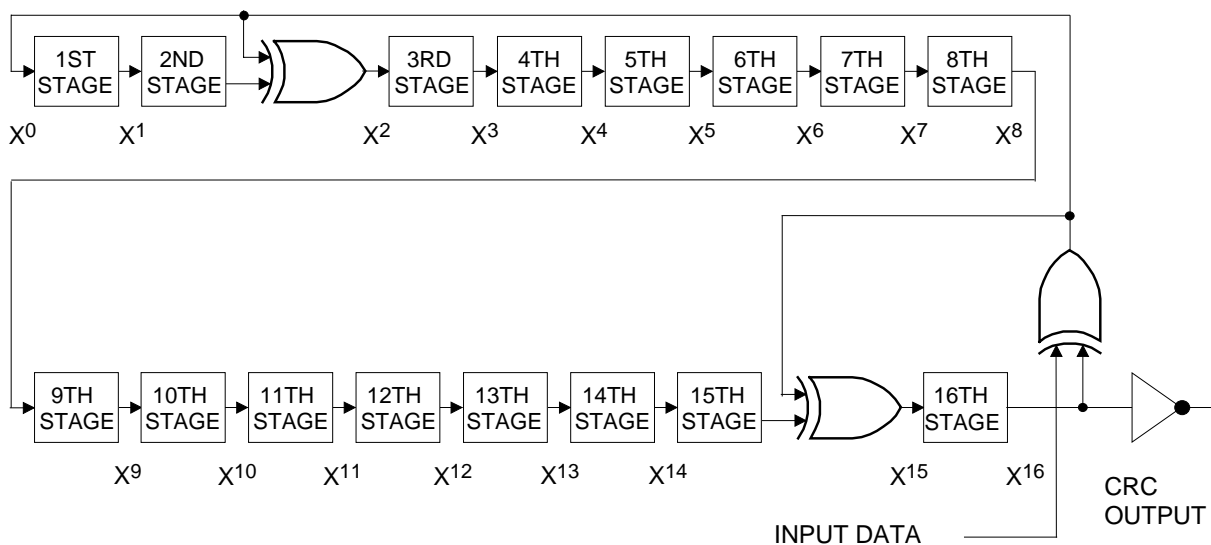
1ST STAGE
2ND STAGE
3RD STAGE
4TH STAGE
5TH STAGE
6TH STAGE
7TH STAGE
8TH STAGE

$X^0$ $X^1$ $X^2$ $X^3$ $X^4$ $X^5$ $X^6$ $X^7$ $X^8$

9TH STAGE
10TH STAGE
11TH STAGE
12TH STAGE
13TH STAGE
14TH STAGE
15TH STAGE
16TH STAGE

$X^9$ $X^{10}$ $X^{11}$ $X^{12}$ $X^{13}$ $X^{14}$ $X^{15}$ $X^{16}$

CRC OUTPUT

INPUT DATA